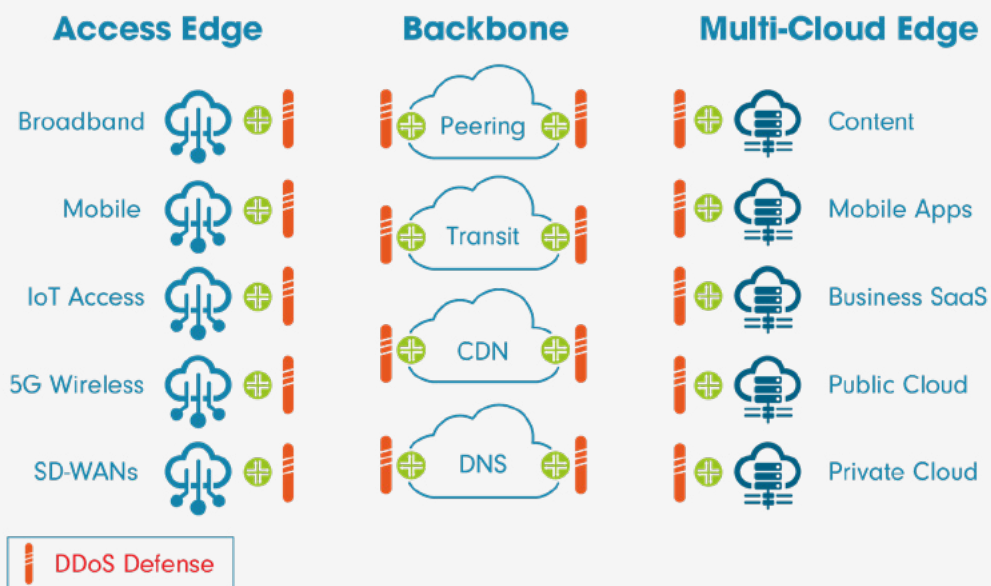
Access Edge

Broadband

Mobile

IoT Access

5G Wireless

SD-WANs

Backbone

Peering

Transit

CDN

DNS

Multi-Cloud Edge

Content

Mobile Apps

Business SaaS

Public Cloud

Private Cloud

DDoS Defense